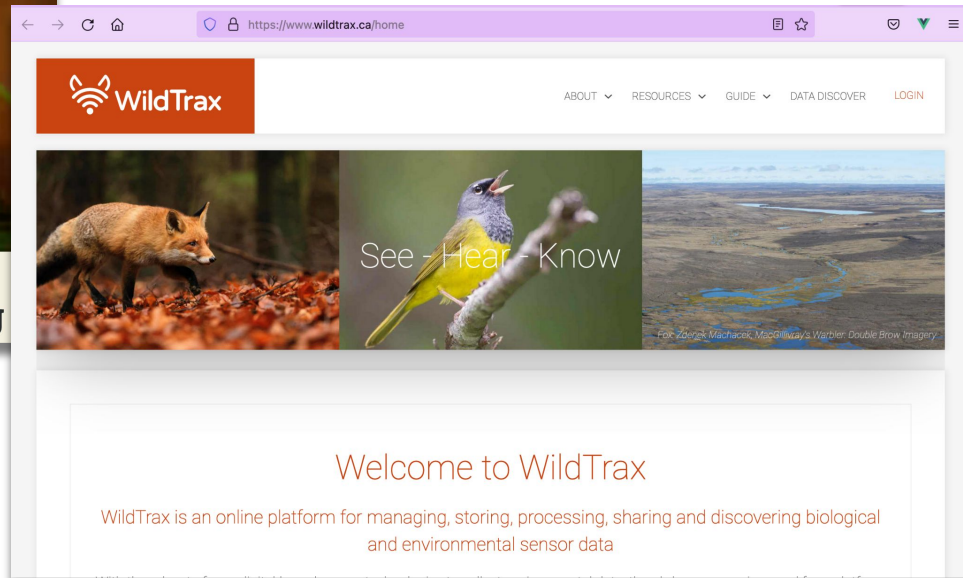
https://www.wildtrax.ca/home

WildTrax

ABOUT RESOURCES GUIDE DATA DISCOVER LOGIN

See - Hear - Know

Fox: Zdeněk Macháček; MacGillivray's Warbler: Double Brow Imagery

Welcome to WildTrax

WildTrax is an online platform for managing, storing, processing, sharing and discovering biological and environmental sensor data

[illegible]